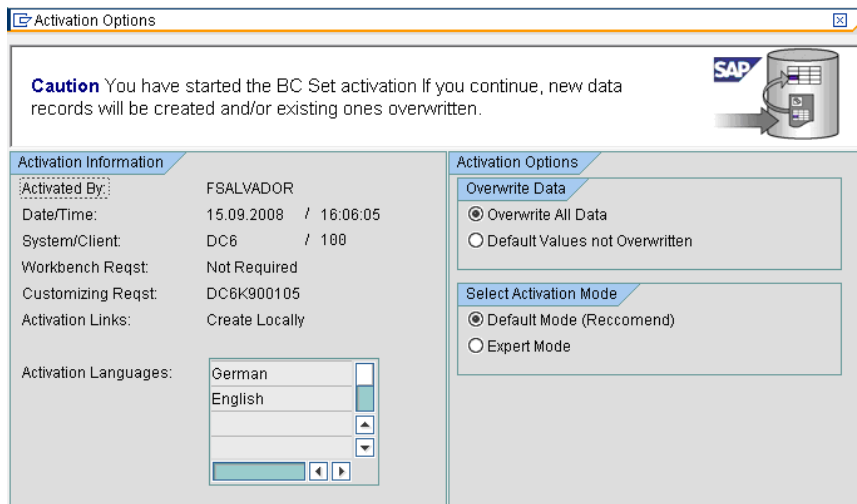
Activation Options

Caution You have started the BC Set activation If you continue, new data records will be created and/or existing ones overwritten.

SAP

Activation Information

Activated By: FSALVADOR
Date/Time: 15.09.2008 / 16:06:05
System/Client: DC6 / 100
Workbench Reqst: Not Required
Customizing Reqst: DC6K900105
Activation Links: Create Locally

Activation Languages:
German
English

Activation Options

Overwrite Data
Overwrite All Data
Default Values not Overwritten

Select Activation Mode
Default Mode (Reccomend)
Expert Mode